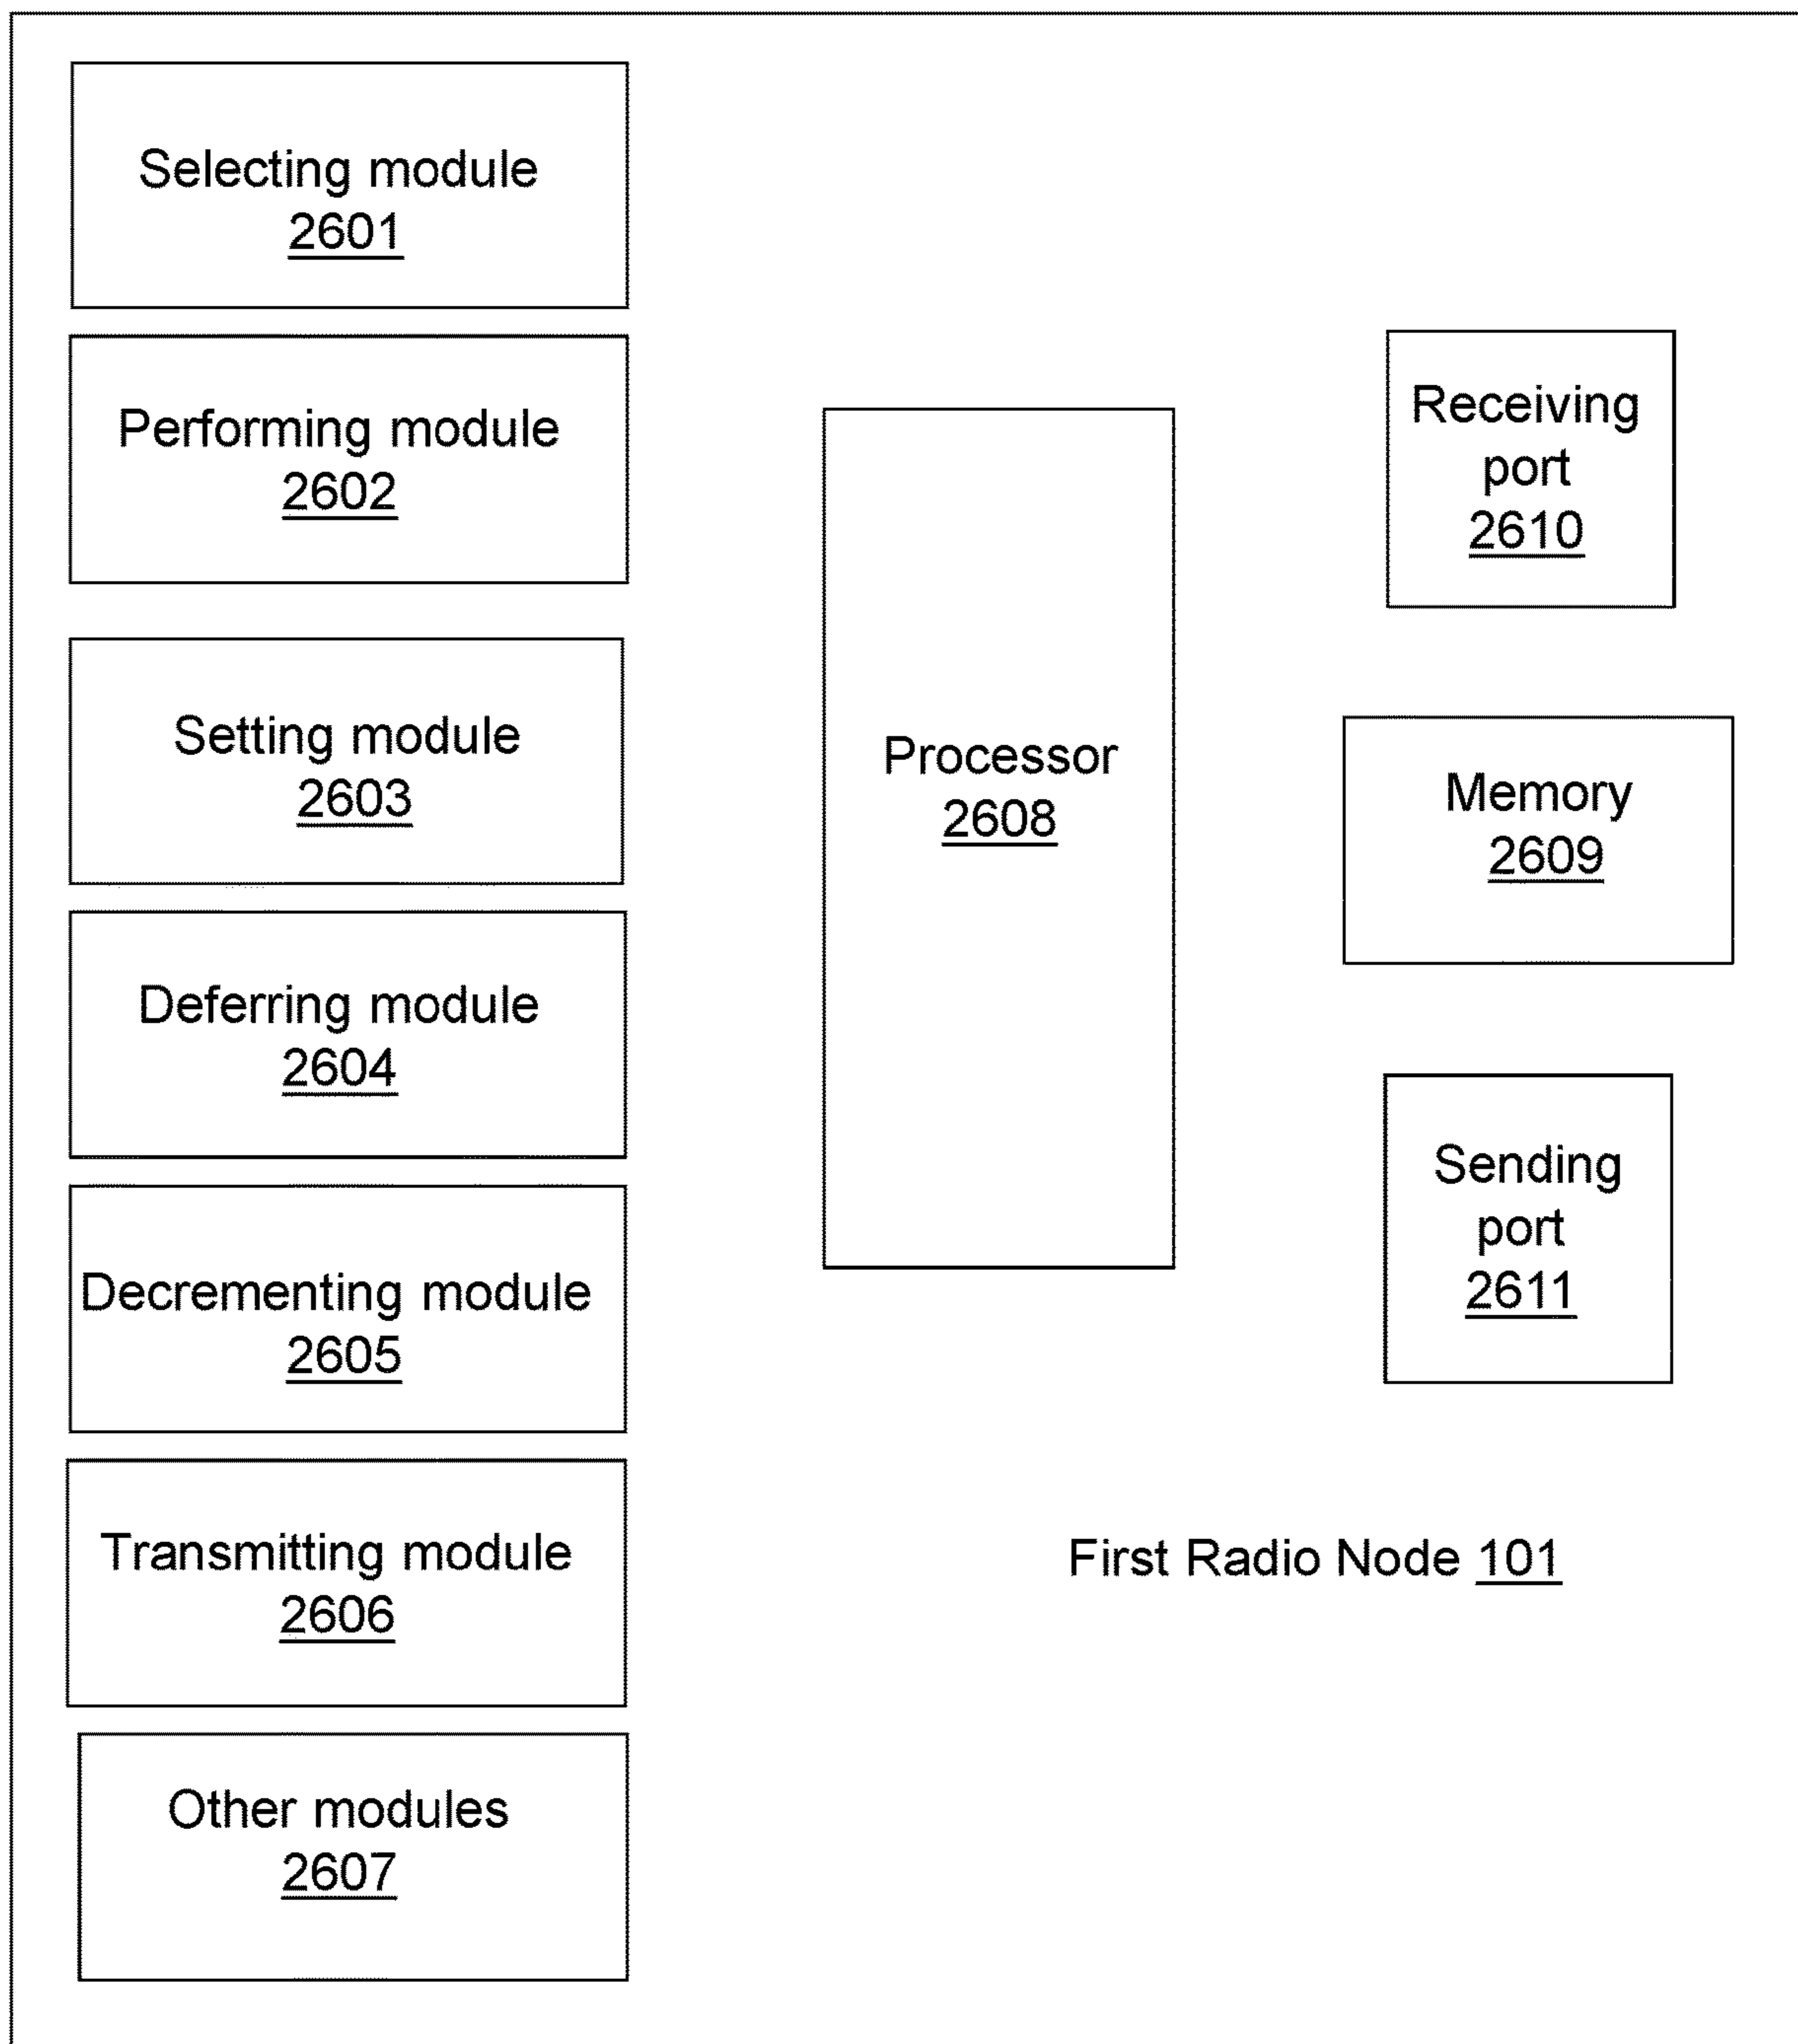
Selecting module
2601

Performing module
2602

Setting module
2603

Deferring module
2604

Decrementing module
2605

Transmitting module
2606

Other modules
2607

Processor
2608

Receiving port
2610

Memory
2609

Sending port
2611

First Radio Node 101